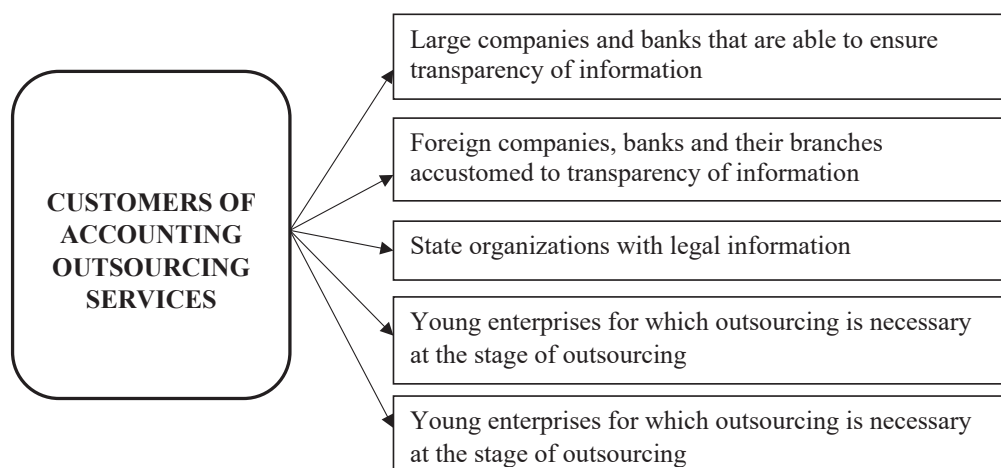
CUSTOMERS OF ACCOUNTING OUTSOURCING SERVICES

Large companies and banks that are able to ensure transparency of information

Foreign companies, banks and their branches accustomed to transparency of information

State organizations with legal information

Young enterprises for which outsourcing is necessary at the stage of outsourcing

Young enterprises for which outsourcing is necessary at the stage of outsourcing